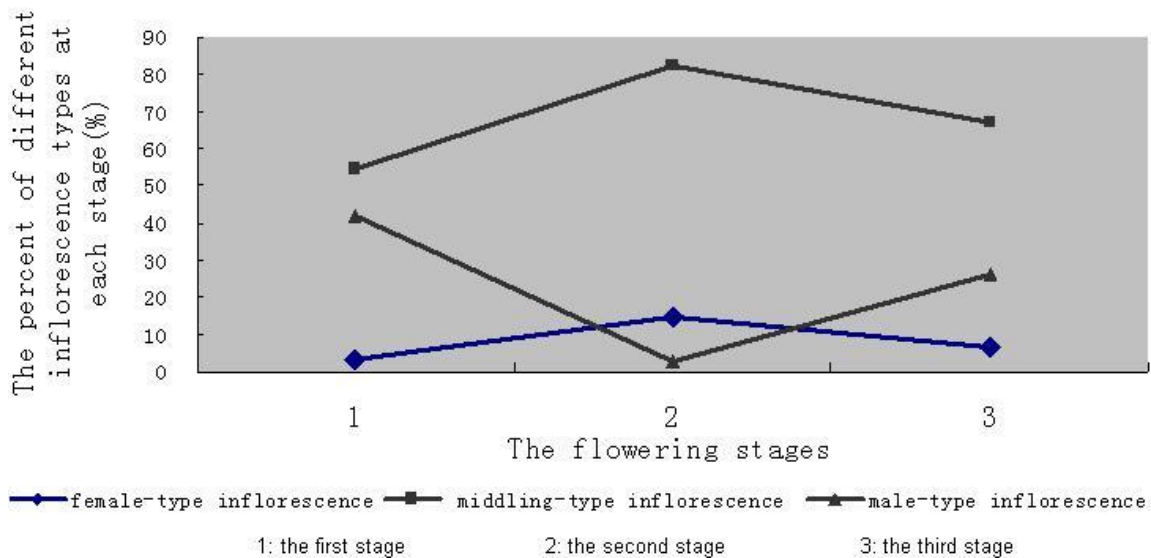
The percent of different inflorescence types at each stage(%)

90
80
70
60
50
40
30
20
10
0

1
2
3

The flowering stages

female-type inflorescence
middling-type inflorescence
male-type inflorescence

1: the first stage
2: the second stage
3: the third stage